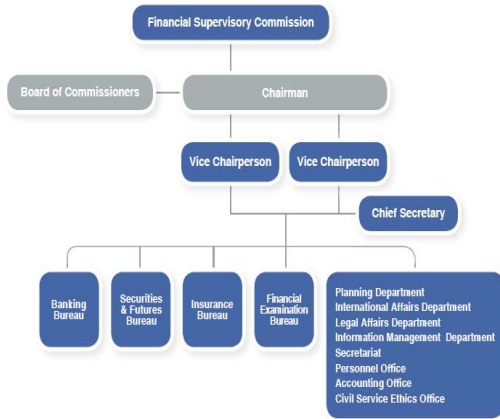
Financial Supervisory Commission

Board of Commissioners

Chairman

Vice Chairperson

Vice Chairperson

Chief Secretary

Banking Bureau

Securities & Futures Bureau

Insurance Bureau

Financial Examination Bureau

Planning Department
International Affairs Department
Legal Affairs Department
Information Management Department
Secretariat
Personnel Office
Accounting Office
Civil Service Ethics Office